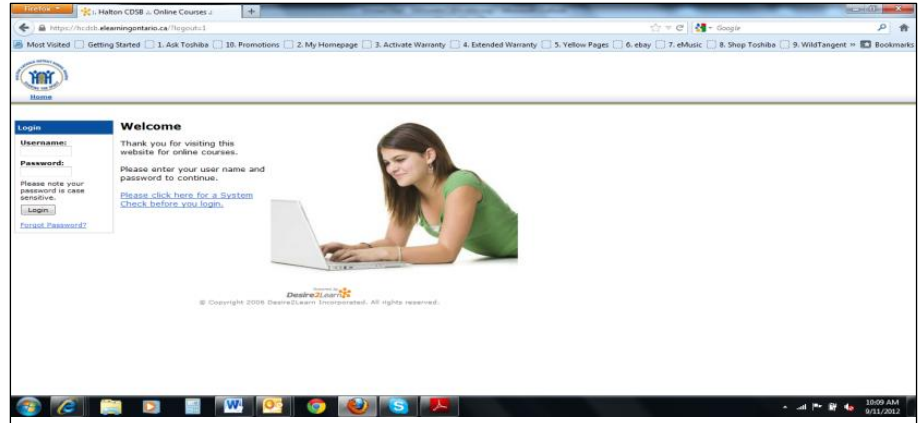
Firefox
Halton CDSB :: Online Courses ::
https://hcdsb.elearningontario.ca/?logout=1
Google
Most Visited
Getting Started
1. Ask Toshiba
10. Promotions
2. My Homepage
3. Activate Warranty
4. Extended Warranty
5. Yellow Pages
6. ebay
7. eMusic
8. Shop Toshiba
9. WildTangent
Bookmarks

Home

Login
Username:
Password:
Please note your password is case sensitive.
Login
Forgot Password?

Welcome

Thank you for visiting this website for online courses.

Please enter your user name and password to continue.

Please click here for a System Check before you login.

Powered by
Desire2Learn
© Copyright 2006 Desire2Learn Incorporated. All rights reserved.

10:09 AM
9/11/2012